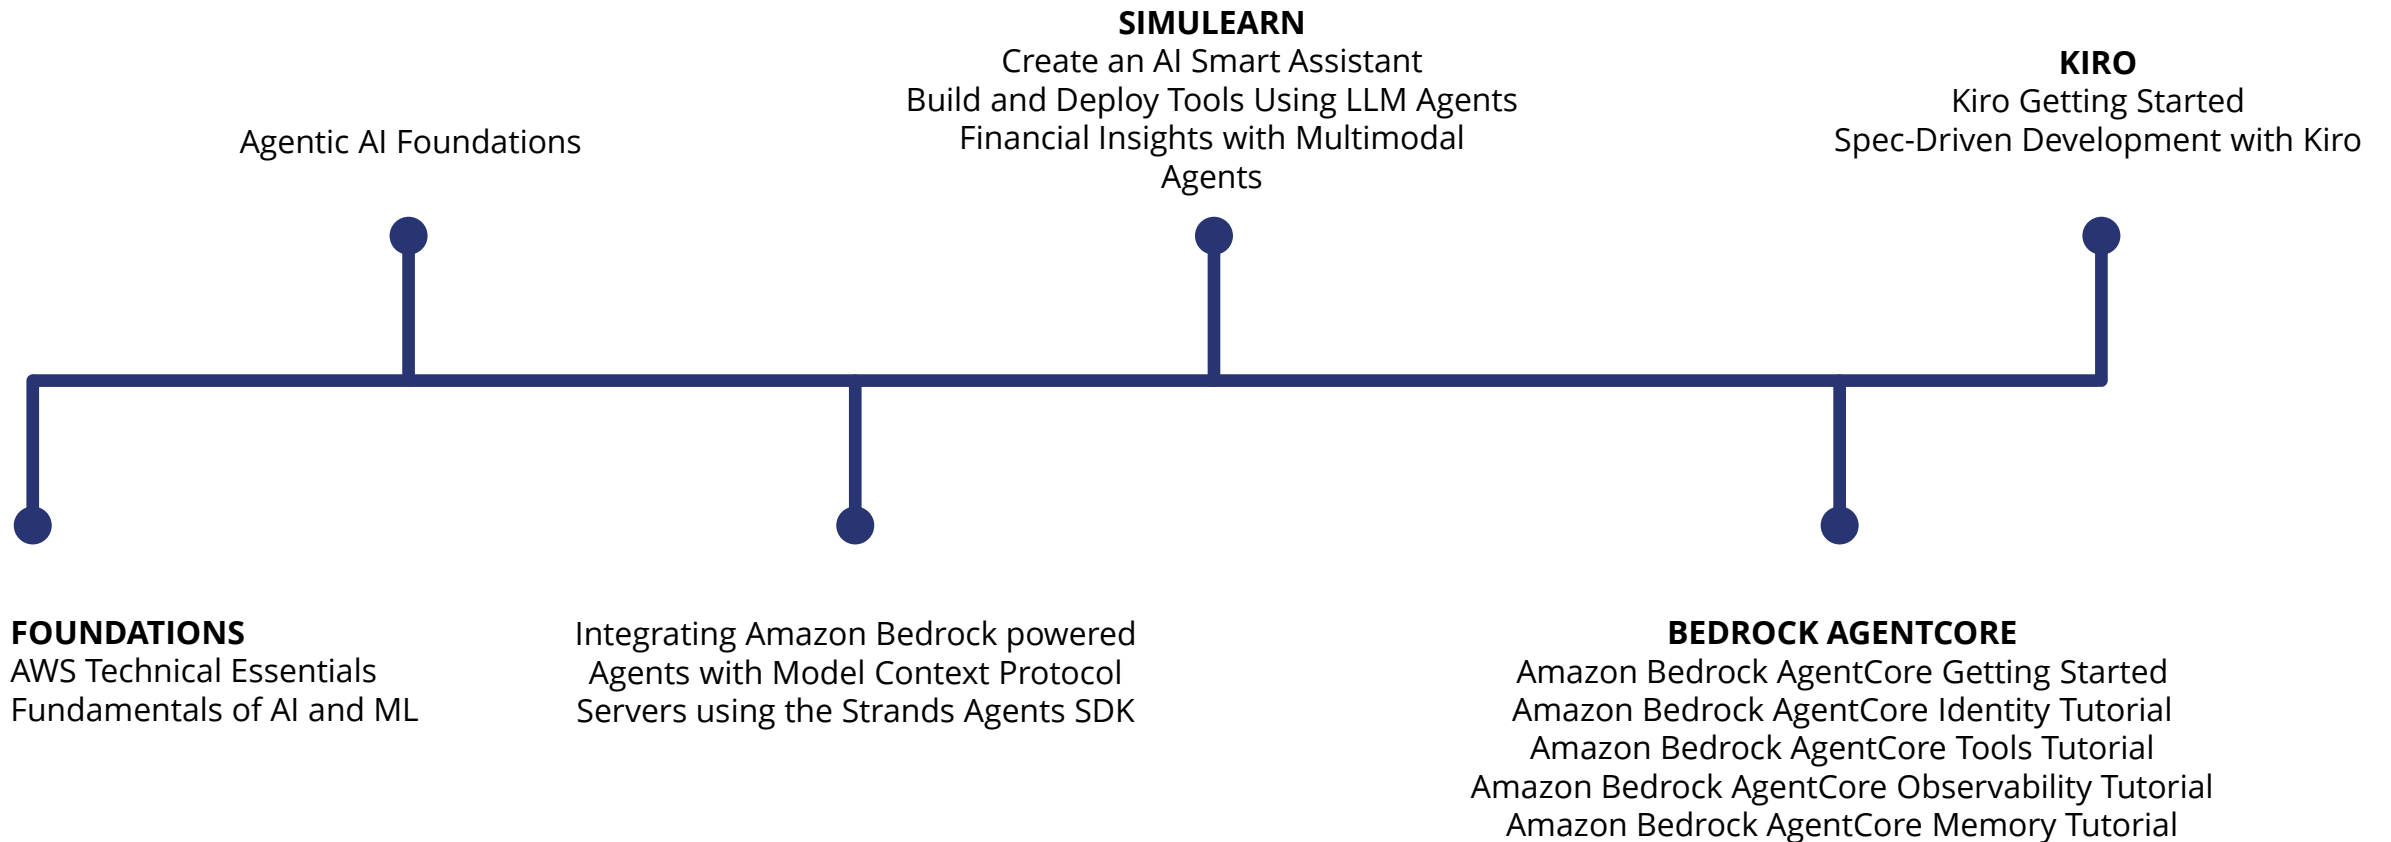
FOUNDATIONS
AWS Technical Essentials
Fundamentals of AI and ML

Agentic AI Foundations

Integrating Amazon Bedrock powered Agents with Model Context Protocol Servers using the Strands Agents SDK

SIMULEARN
Create an AI Smart Assistant
Build and Deploy Tools Using LLM Agents
Financial Insights with Multimodal Agents

BEDROCK AGENTCORE
Amazon Bedrock AgentCore Getting Started
Amazon Bedrock AgentCore Identity Tutorial
Amazon Bedrock AgentCore Tools Tutorial
Amazon Bedrock AgentCore Observability Tutorial
Amazon Bedrock AgentCore Memory Tutorial

KIRO
Kiro Getting Started
Spec-Driven Development with Kiro